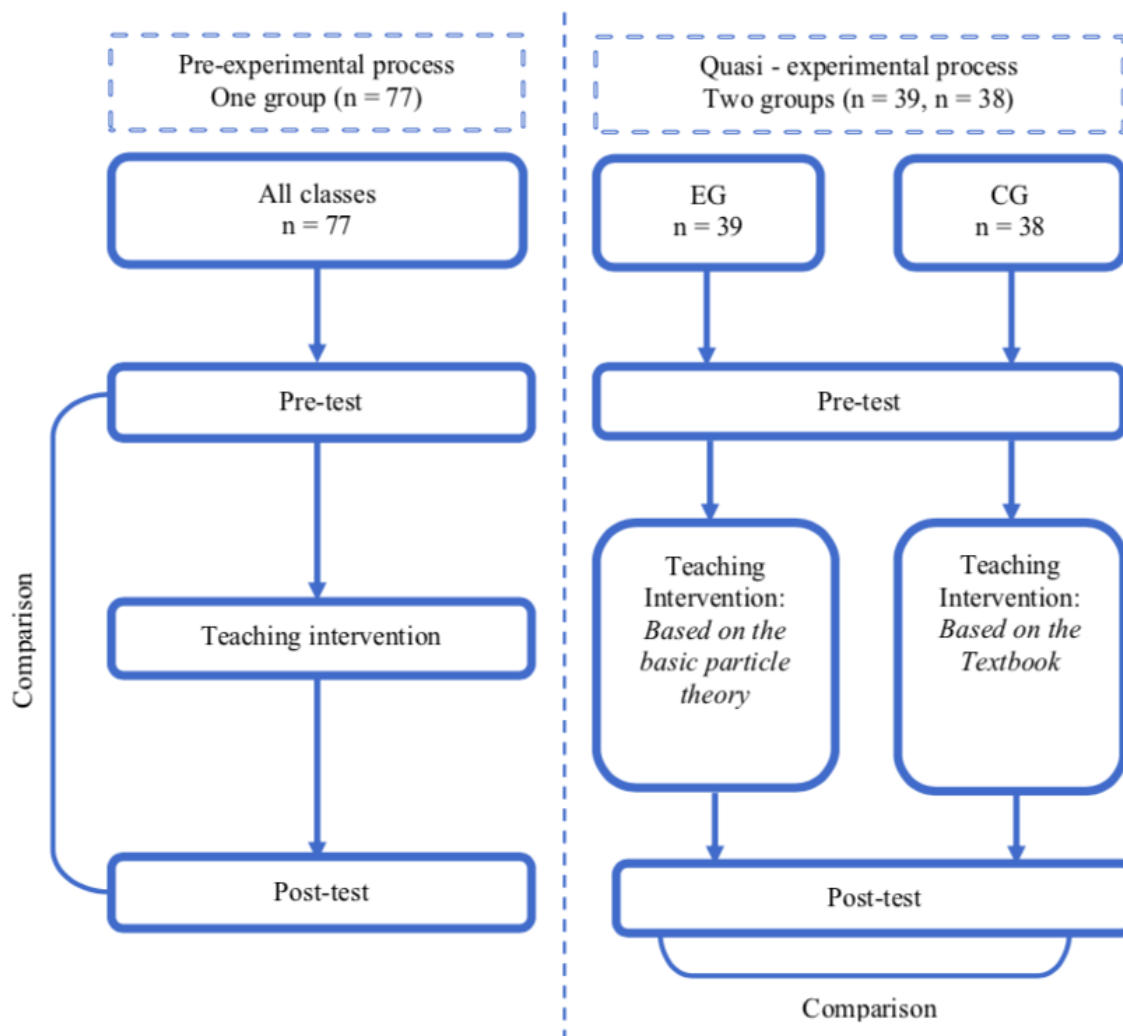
Pre-experimental process
One group (n = 77)

All classes
n = 77

Pre-test

Teaching intervention

Post-test

Comparison

Quasi - experimental process
Two groups (n = 39, n = 38)

EG
n = 39

CG
n = 38

Pre-test

Teaching Intervention: *Based on the basic particle theory*

Teaching Intervention: *Based on the Textbook*

Post-test

Comparison